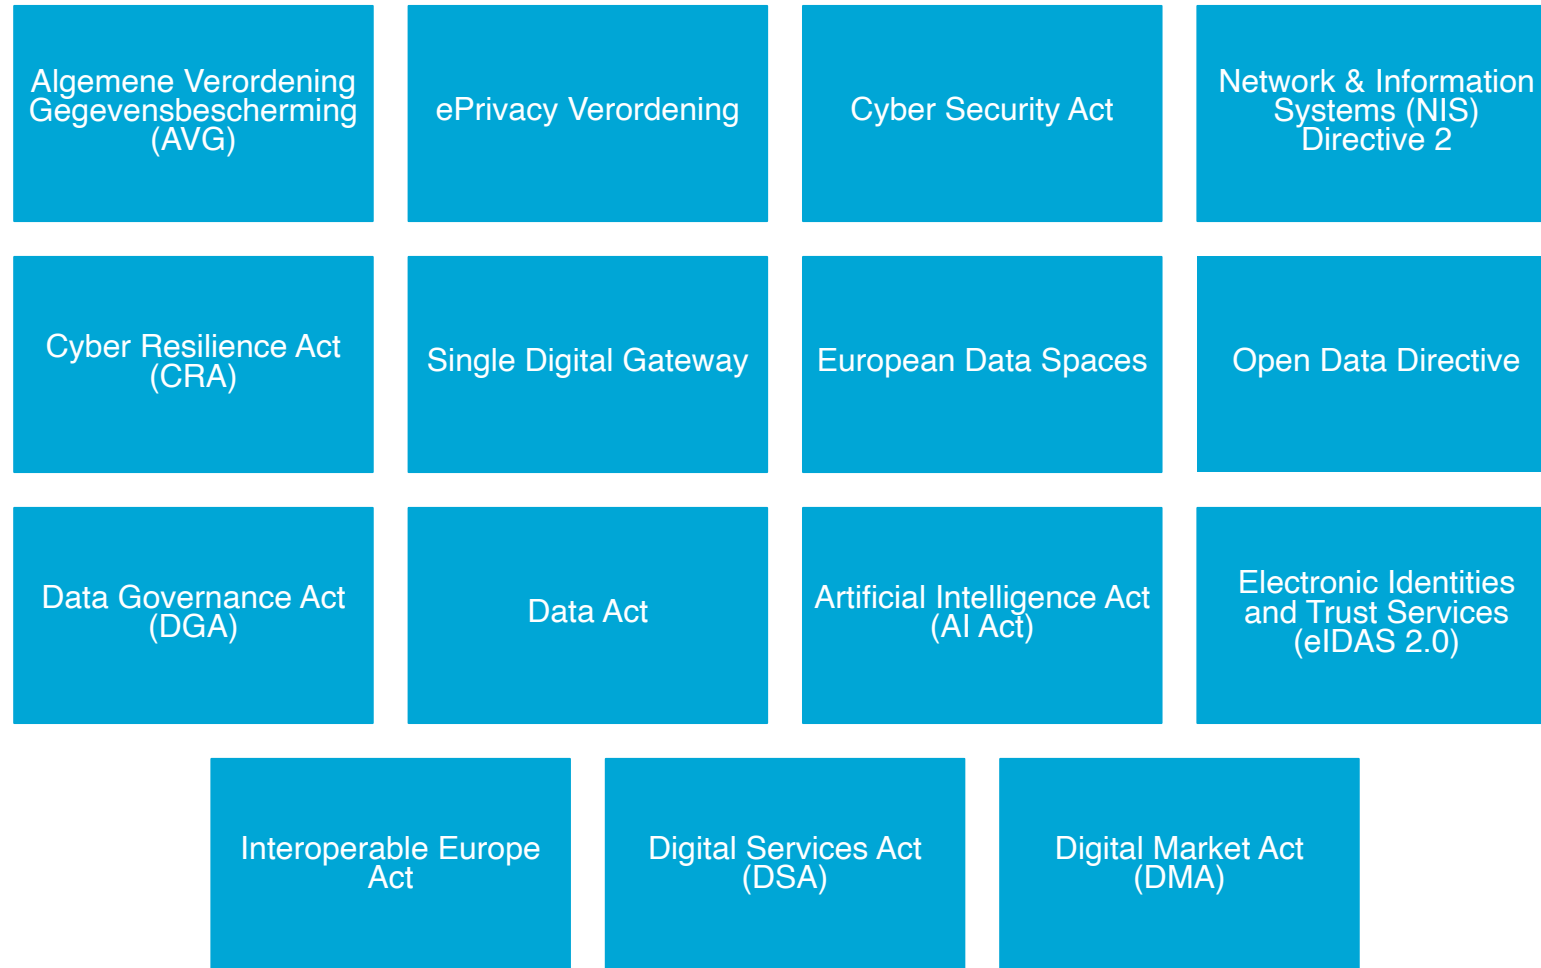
Algemene Verordening Gegevensbescherming (AVG)

ePrivacy Verordening

Cyber Security Act

Network & Information Systems (NIS) Directive 2

Cyber Resilience Act (CRA)

Single Digital Gateway

European Data Spaces

Open Data Directive

Data Governance Act (DGA)

Data Act

Artificial Intelligence Act (AI Act)

Electronic Identities and Trust Services (eIDAS 2.0)

Interoperable Europe Act

Digital Services Act (DSA)

Digital Market Act (DMA)